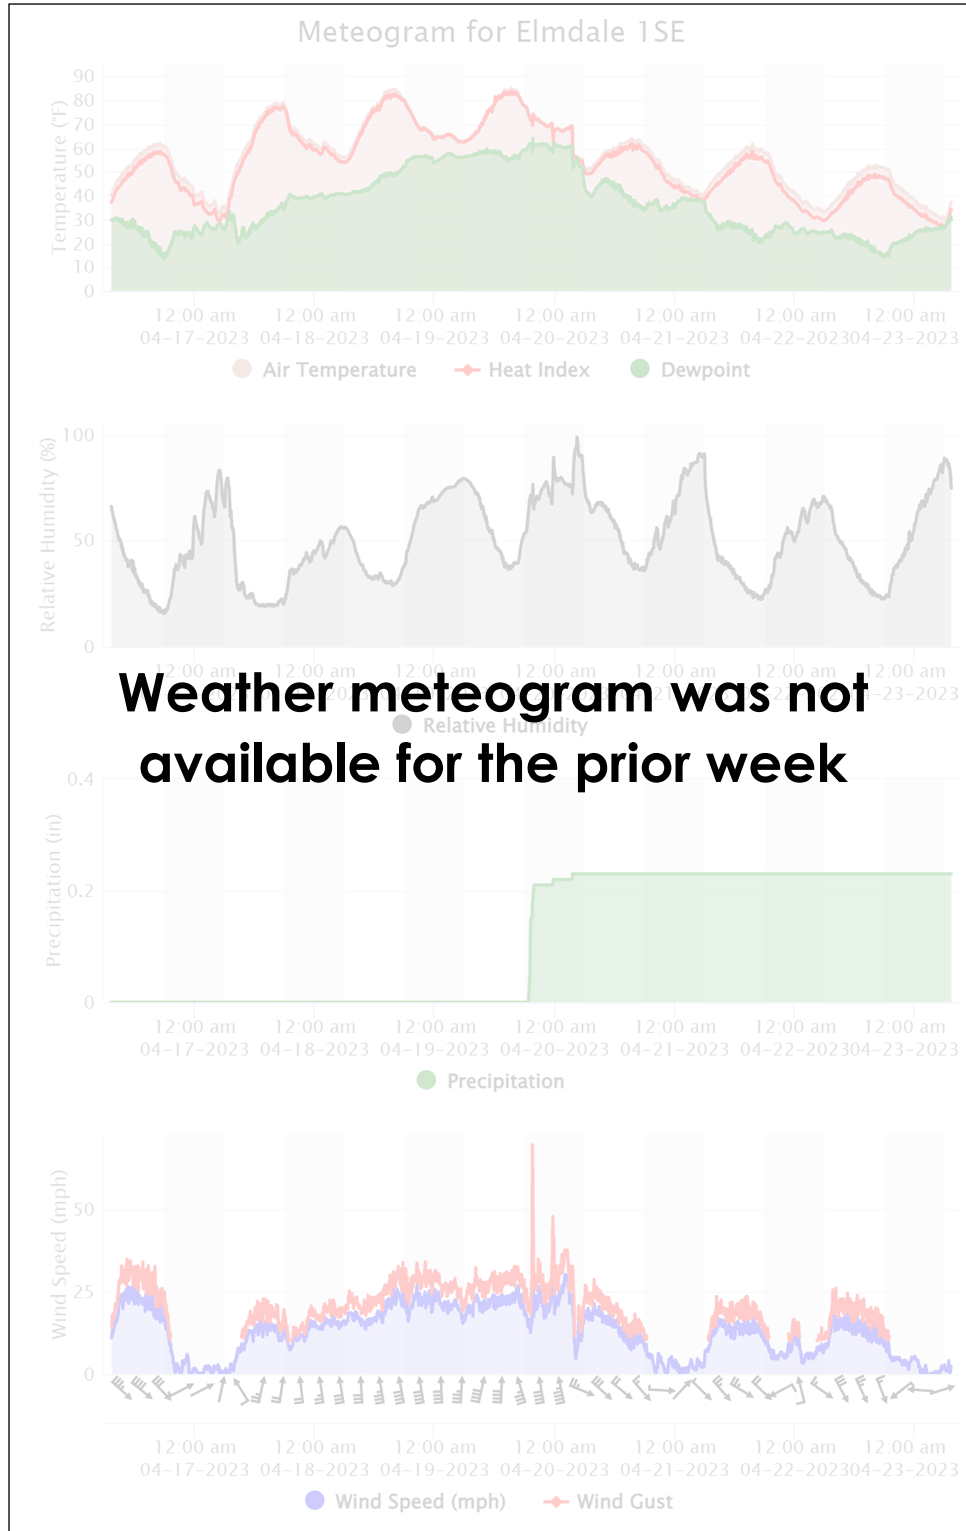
Meteogram for Elmdale 1SE

Temperature (F)
90
80
70
60
50
40
30
20
10
0

12:00 am 04-17-2023
12:00 am 04-18-2023
12:00 am 04-19-2023
12:00 am 04-20-2023
12:00 am 04-21-2023
12:00 am 04-22-2023
12:00 am 04-23-2023

Air Temperature
Heat Index
Dewpoint

Relative Humidity (%)
100
50
0

12:00 am
12:00 am
12:00 am
12:00 am
12:00 am
12:00 am
12:00 am 04-23-2023

Weather meteogram was not available for the prior week

Relative Humidity

Precipitation (in)
0.4
0.2
0

12:00 am 04-17-2023
12:00 am 04-18-2023
12:00 am 04-19-2023
12:00 am 04-20-2023
12:00 am 04-21-2023
12:00 am 04-22-2023
12:00 am 04-23-2023

Precipitation

Wind Speed (mph)
50
25
0

12:00 am 04-17-2023
12:00 am 04-18-2023
12:00 am 04-19-2023
12:00 am 04-20-2023
12:00 am 04-21-2023
12:00 am 04-22-2023
12:00 am 04-23-2023

Wind Speed (mph)
Wind Gust